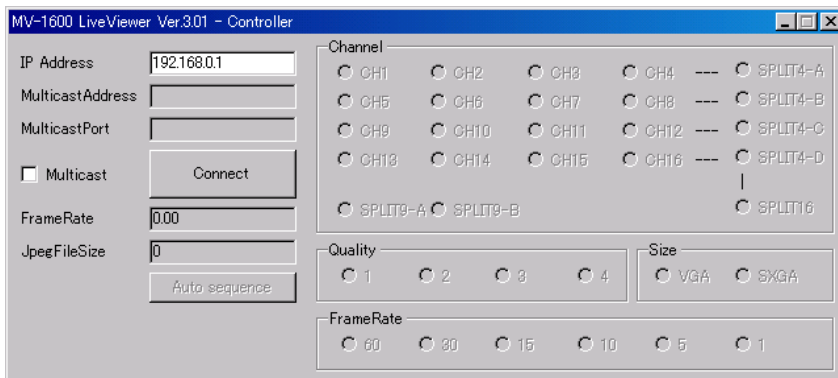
MV-1600 LiveViewer Ver.3.01 - Controller

IP Address 192.168.0.1
MulticastAddress
MulticastPort
Multicast
Connect
FrameRate 0.00
JpegFileSize 0
Auto sequence

Channel
CH1 CH2 CH3 CH4 --- SPLIT4-A
CH5 CH6 CH7 CH8 --- SPLIT4-B
CH9 CH10 CH11 CH12 --- SPLIT4-C
CH13 CH14 CH15 CH16 --- SPLIT4-D
|
SPLIT9-A SPLIT9-B SPLIT16

Quality
1 2 3 4

Size
VGA SXGA

FrameRate
60 30 15 10 5 1